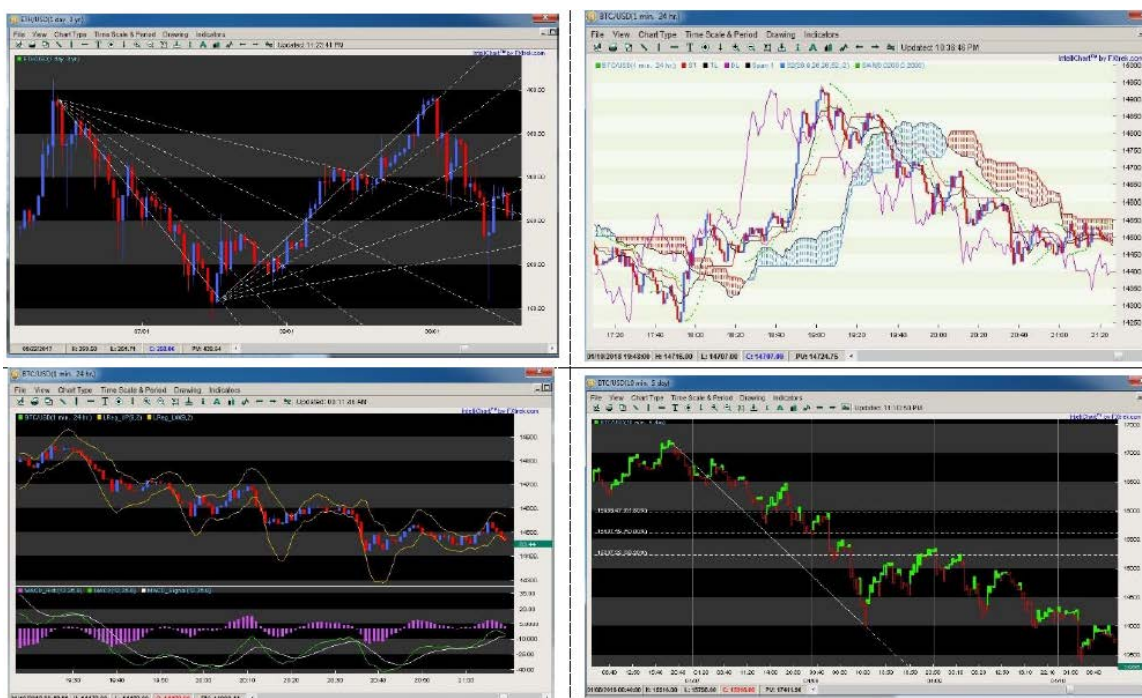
ETH/USD(1 day, 1 yr)

File View Chart Type Time Scale & Period Drawing Indicators

Updated: 11:22:41 PM

IntelliChart™ by FXtrek.com

ETH/USD(1 day, 1 yr)

400.00

350.00

300.00

250.00

200.00

150.00

07/01

08/01

09/01

09/22/2017 | H: 259.50 | L: 254.71 | C: 258.66 | PV: 420.54

BTC/USD(1 min, 24 hr)

File View Chart Type Time Scale & Period Drawing Indicators

Updated: 10:38:46 PM

IntelliChart™ by FXtrek.com

BTC/USD(1 min, 24 hr) ST TL BL Span I

14850

14800

14750

14700

14650

14600

14550

14500

14450

14400

14350

14300

14250

17:20

17:40

18:00

18:20

18:40

19:00

19:20

19:40

20:00

20:20

20:40

21:00

21:20

01/10/2018 19:43:00 | H: 14716.00 | L: 14707.00 | C: 14707.00 | PV: 14724.75

BTC/USD(1 min, 24 hr)

File View Chart Type Time Scale & Period Drawing Indicators

Updated: 03:11:48 AM

IntelliChart™ by FXtrek.com

BTC/USD(1 min, 24 hr) LReg_UP LReg_LWR

15000

14800

14700

14600

MACD

BTC/USD(10 min, 5 day)

File View Chart Type Time Scale & Period Drawing Indicators

Updated: 11:10:53 PM

IntelliChart™ by FXtrek.com

17000

15000

11000

01/03/2018 | H: 15316.00 | L: 15250.00 | C: 15250.00 | PV: 17411.50